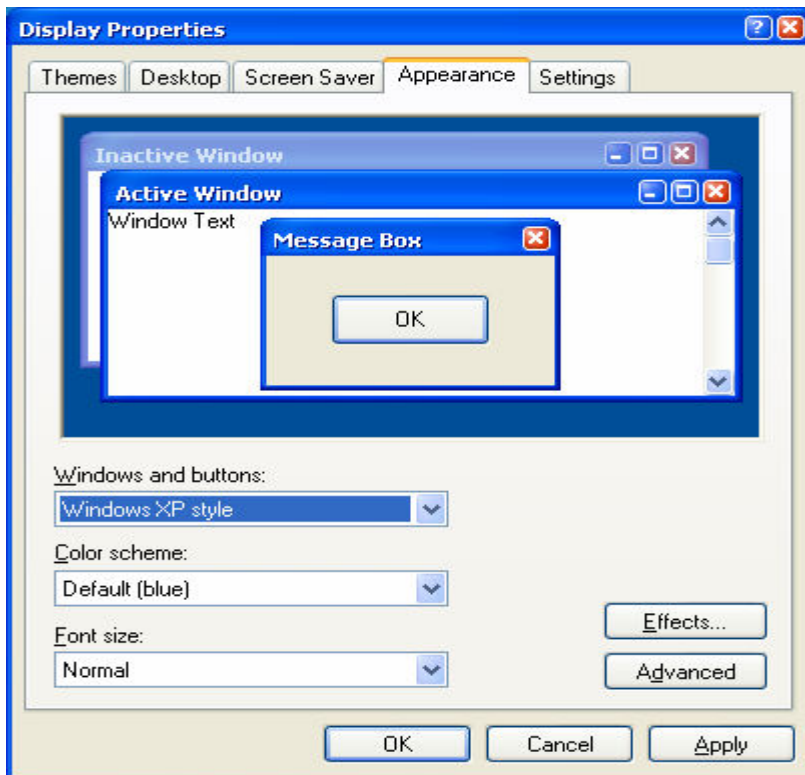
Display Properties

Themes | Desktop | Screen Saver | Appearance | Settings

Inactive Window

Active Window

Window Text

Message Box

OK

Windows and buttons:

Windows XP style

Color scheme:

Default (blue)

Font size:

Normal

Effects...

Advanced

OK

Cancel

Apply